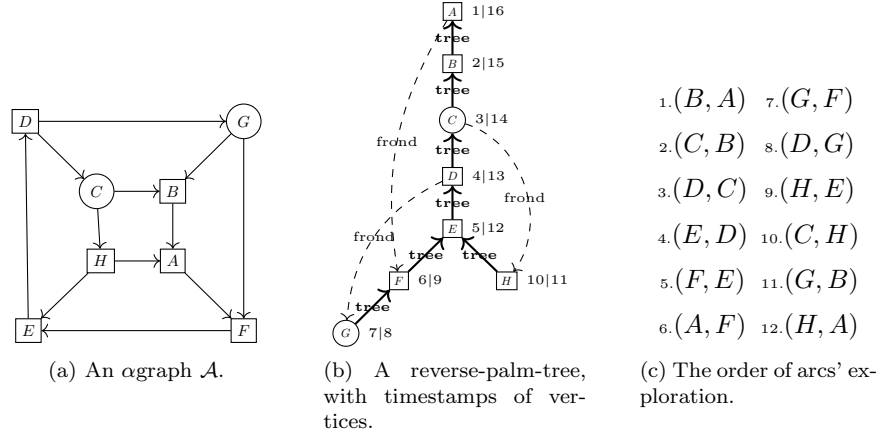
$D$

$G$

$C$

$B$

$H$

$A$

$E$

$F$

(a) An $\alpha$graph $\mathcal{A}$.

$A$ 1|16

tree

$B$ 2|15

tree

$C$ 3|14

frond

tree

$D$ 4|13

frond

frond

tree

$E$ 5|12

tree

tree

$F$ 6|9

$H$ 10|11

tree

$G$ 7|8

(b) A reverse-palm-tree, with timestamps of vertices.

1.$(B, A)$ 7.$(G, F)$

2.$(C, B)$ 8.$(D, G)$

3.$(D, C)$ 9.$(H, E)$

4.$(E, D)$ 10.$(C, H)$

5.$(F, E)$ 11.$(G, B)$

6.$(A, F)$ 12.$(H, A)$

(c) The order of arcs' exploration.